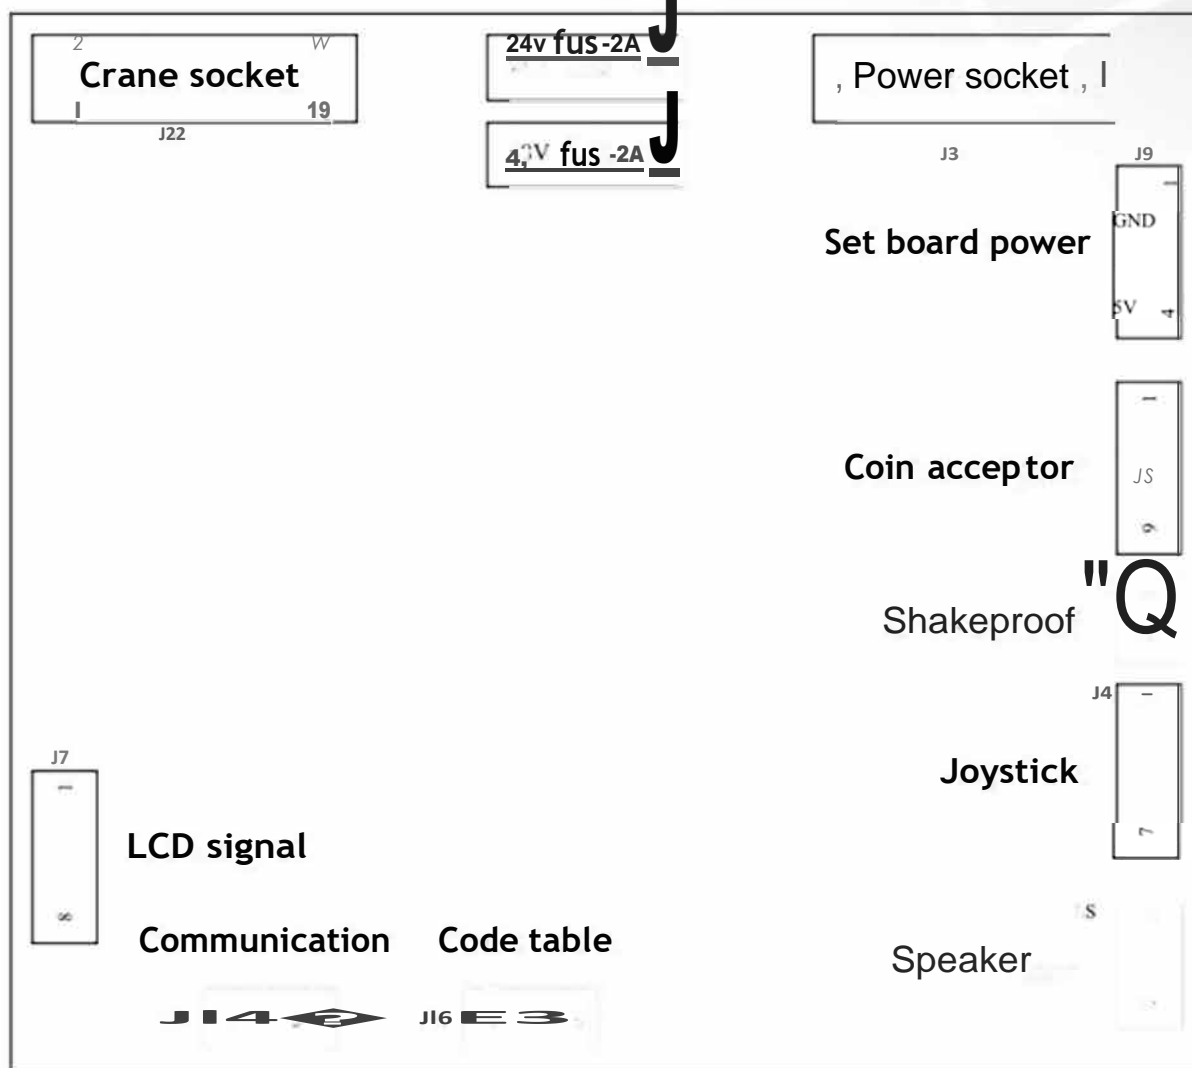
2 W
Crane socket
I 19
J22

24v fus -2A

4,3V fus -2A

, Power socket , I

J3

J9

GND

Set board power

5V

Coin acceptor

JS

Shakeproof "Q

J4

Joystick

J7

LCD signal

Communication

Code table

S

Speaker

J14

J16